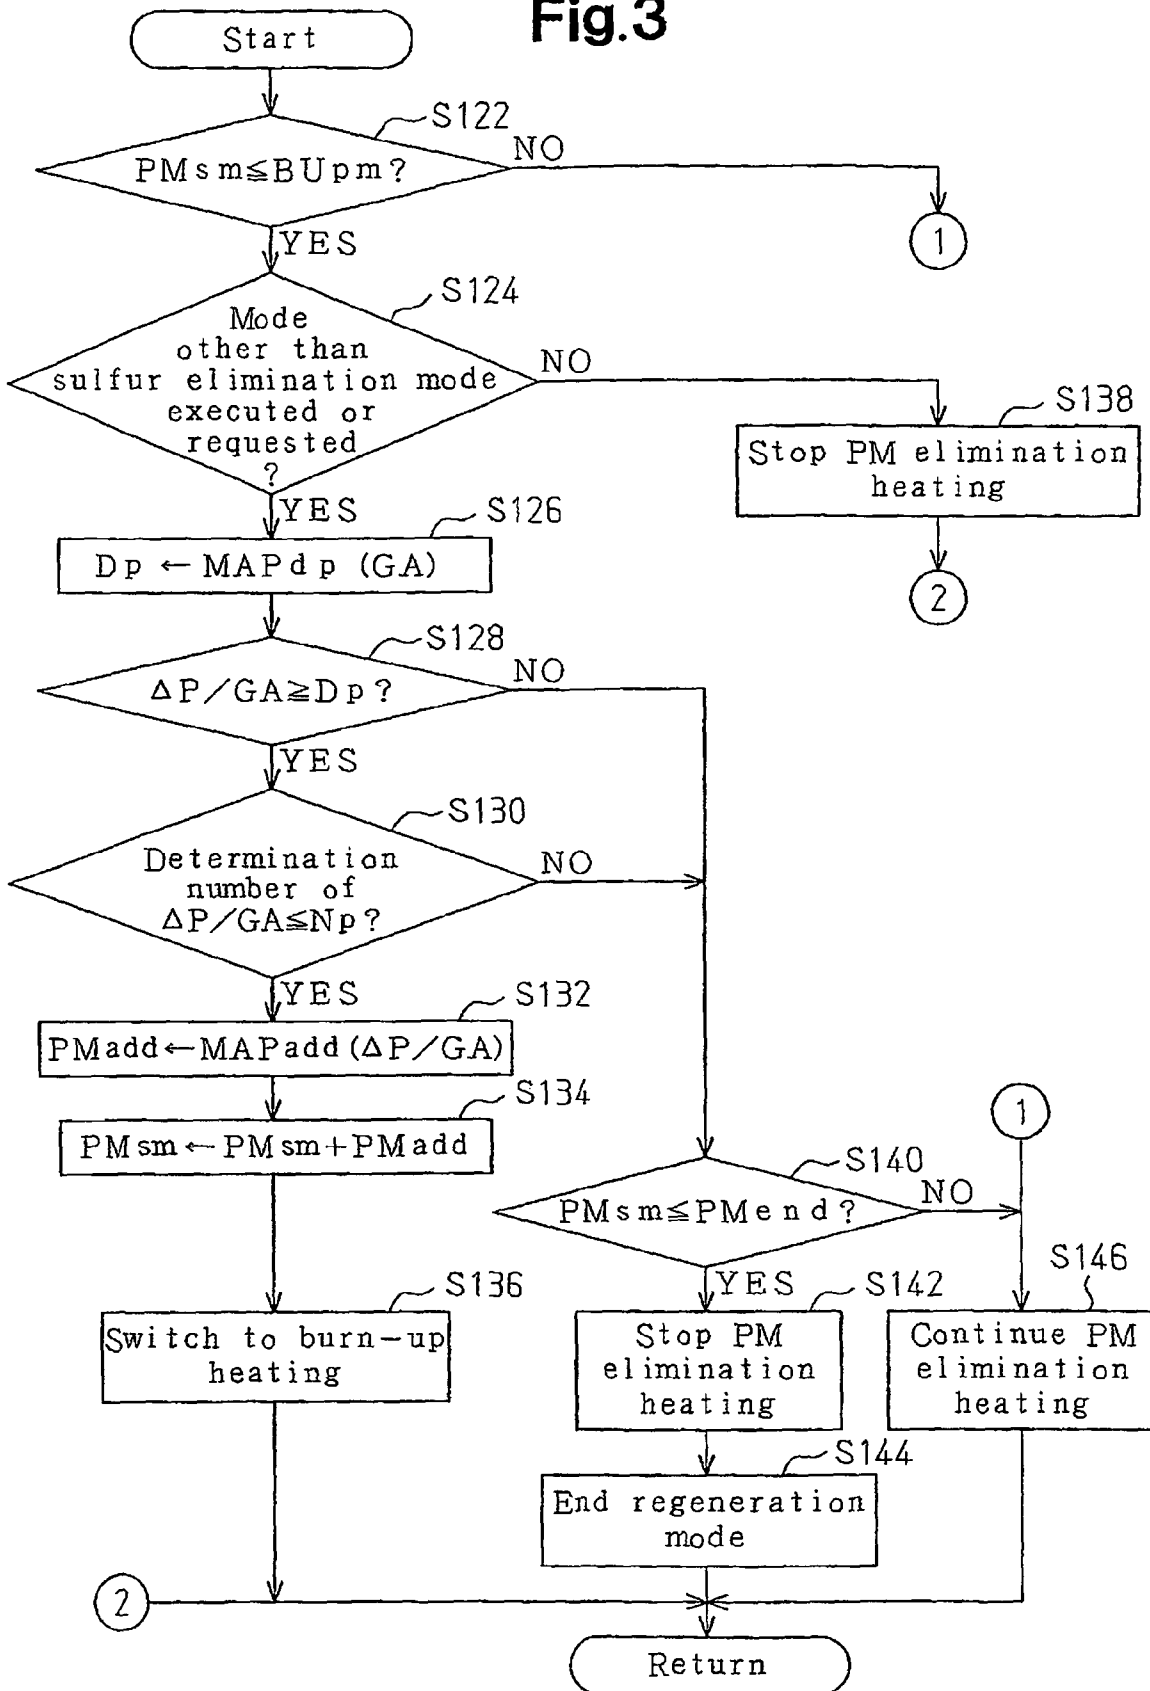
Fig.3

Start

S122

PMsm≦BUpm?

NO

1

YES

S124

Mode other than sulfur elimination mode executed or requested ?

NO

S138

Stop PM elimination heating

2

YES

S126

Dp ← MAPdp (GA)

S128

ΔP/GA≧Dp?

NO

YES

S130

Determination number of ΔP/GA≦Np?

NO

YES

S132

PMadd←MAPadd(ΔP/GA)

S134

PMsm←PMsm+PMadd

1

S140

PMsm≦PMend?

NO

S146

YES

S142

S136

Switch to burn-up heating

Stop PM elimination heating

Continue PM elimination heating

S144

End regeneration mode

2

Return